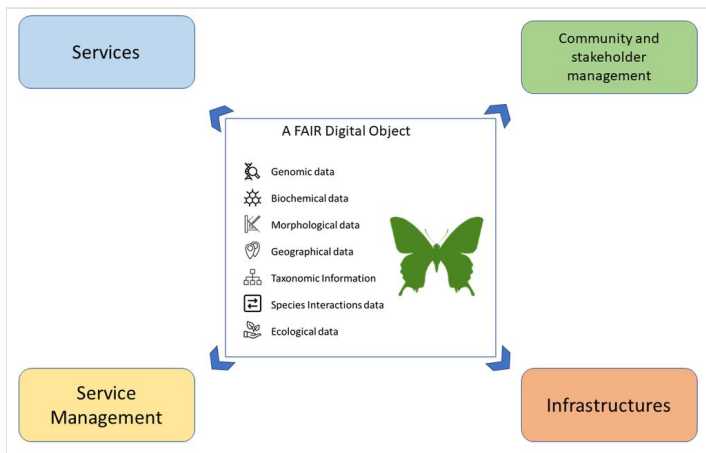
Services

Community and stakeholder management

A FAIR Digital Object

Genomic data

Biochemical data

Morphological data

Geographical data

Taxonomic Information

Species Interactions data

Ecological data

Service Management

Infrastructures